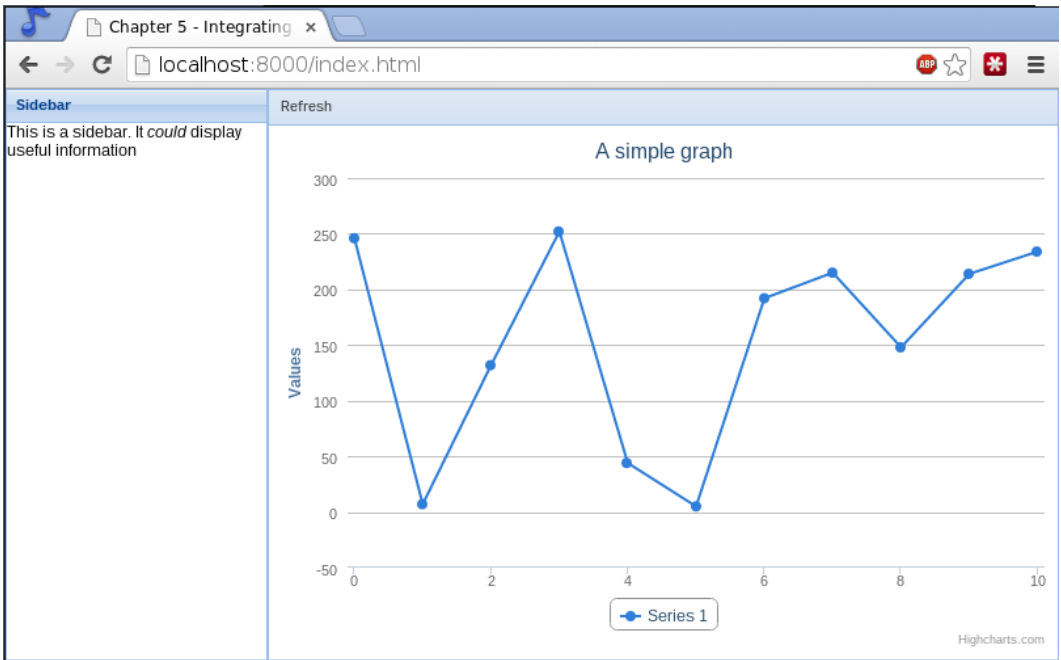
Chapter 5 - Integrating ×

localhost:8000/index.html

ABP

Sidebar

This is a sidebar. It *could* display useful information

Refresh

A simple graph

300
250
200
150
100
50
0
-50

Values

0 2 4 6 8 10

Series 1

Highcharts.com